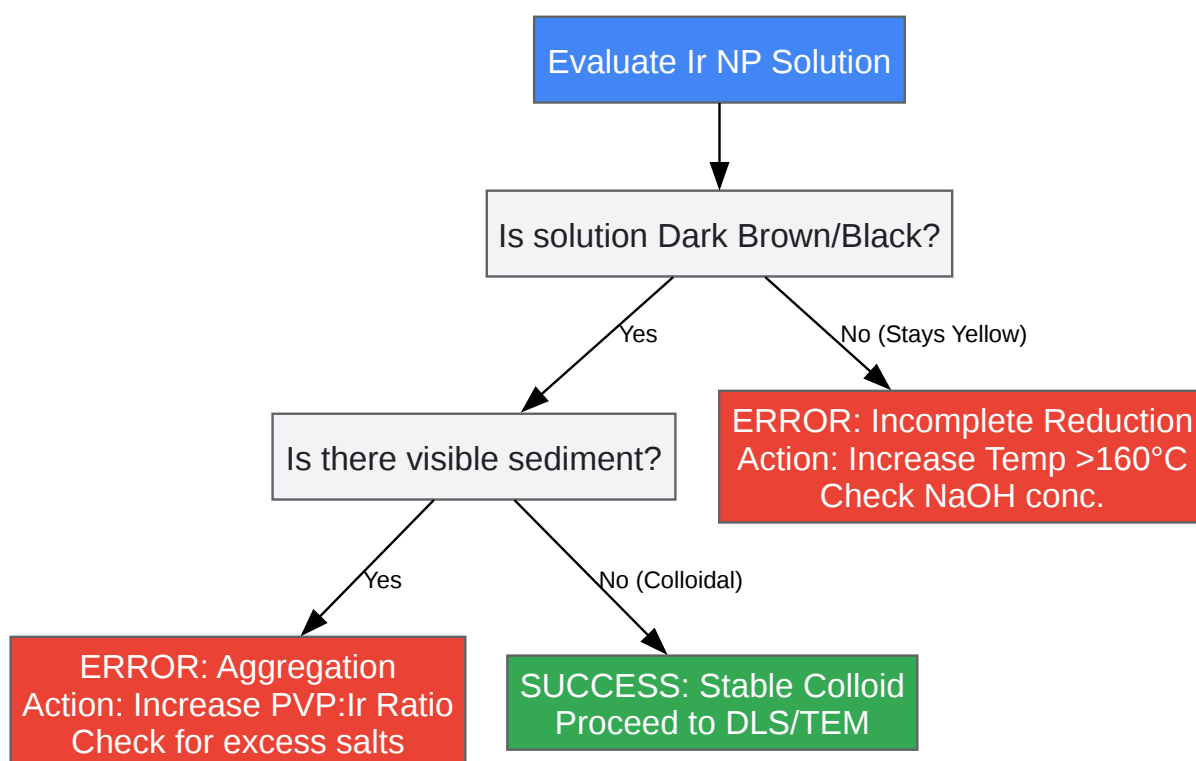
Evaluate Ir NP Solution

Is solution Dark Brown/Black?

Yes

No (Stays Yellow)

Is there visible sediment?

ERROR: Incomplete Reduction
Action: Increase Temp >160°C
Check NaOH conc.

Yes

No (Colloidal)

ERROR: Aggregation
Action: Increase PVP:Ir Ratio
Check for excess salts

SUCCESS: Stable Colloid
Proceed to DLS/TEM